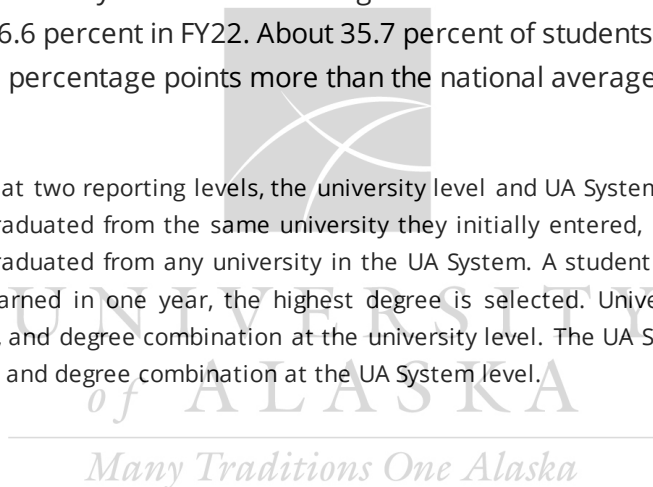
6.6 percent in FY22. About 35.7 percent of students
percentage points more than the national average

at two reporting levels, the university level and UA System
raduated from the same university they initially entered,
raduated from any university in the UA System. A student
arned in one year, the highest degree is selected. Unive
and degree combination at the university level. The UA S
and degree combination at the UA System level.

UNIVERSITY
of ALASKA

Many Traditions One Alaska